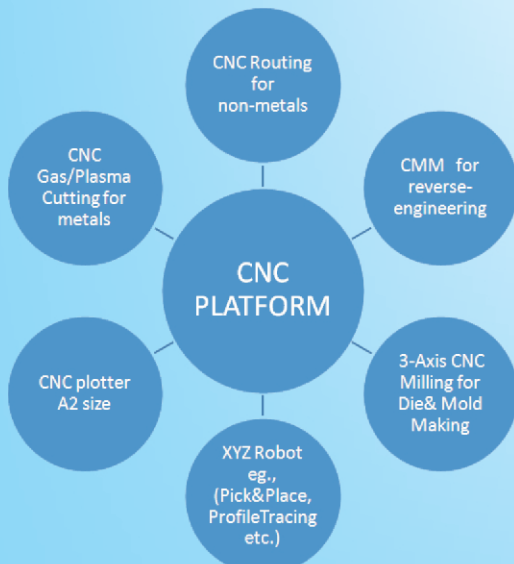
CNC PLATFORM

CNC Routing for non-metals

CMM for reverse-engineering

3-Axis CNC Milling for Die& Mold Making

XYZ Robot eg., (Pick&Place, ProfileTracing etc.)

CNC plotter A2 size

CNC Gas/Plasma Cutting for metals